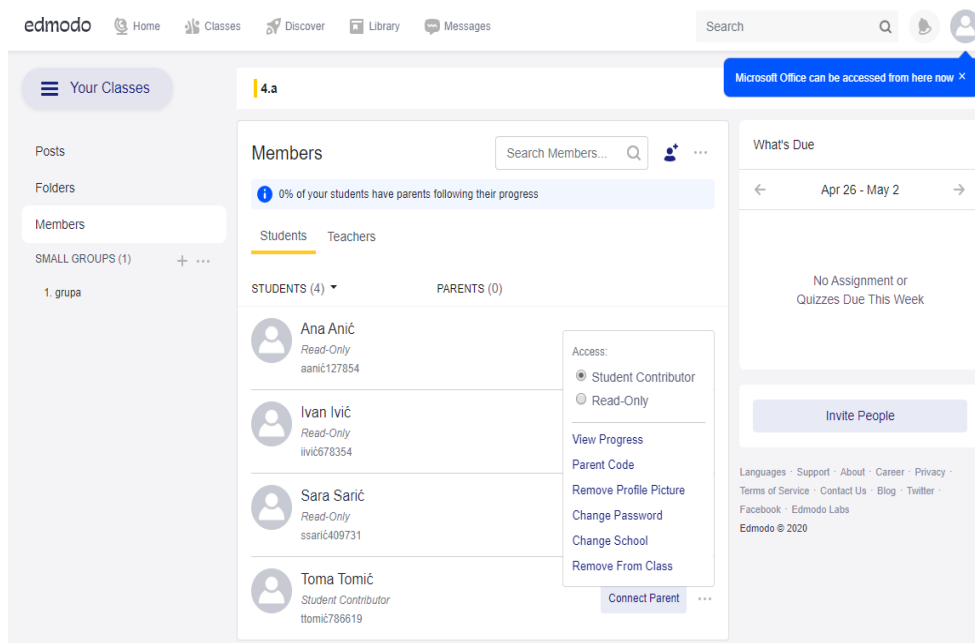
edmodo Home Classes Discover Library Messages Search

Microsoft Office can be accessed from here now ×

Your Classes

4.a

Posts
Folders
Members
SMALL GROUPS (1) + ···
1. grupa

Members
Search Members...
0% of your students have parents following their progress
Students Teachers

STUDENTS (4) PARENTS (0)

Ana Anić
Read-Only
aanić127854

Ivan Ivić
Read-Only
iivić678354

Sara Sarić
Read-Only
ssarić409731

Toma Tomić
Student Contributor
ttomić786619

Access:
Student Contributor
Read-Only
View Progress
Parent Code
Remove Profile Picture
Change Password
Change School
Remove From Class

Connect Parent ···

What's Due
Apr 26 - May 2
No Assignment or Quizzes Due This Week

Invite People

Languages · Support · About · Career · Privacy · Terms of Service · Contact Us · Blog · Twitter · Facebook · Edmodo Labs
Edmodo © 2020